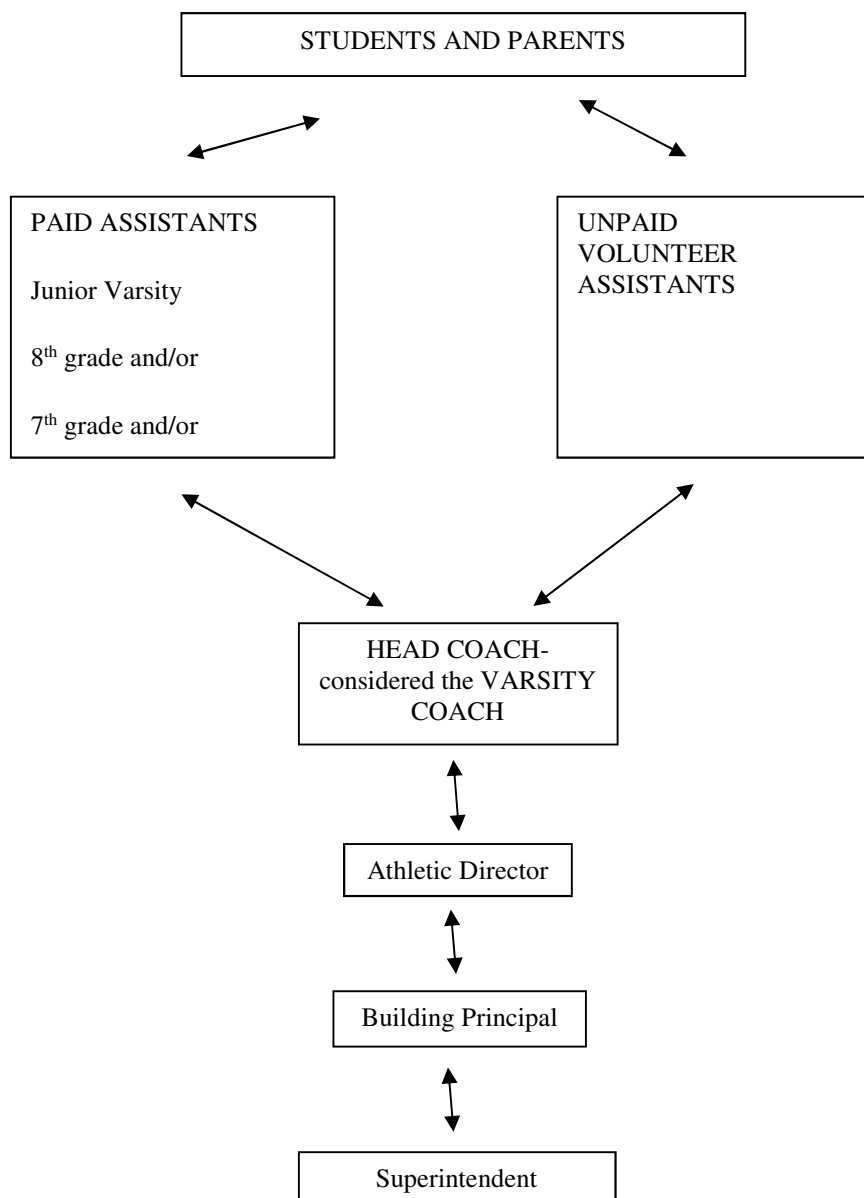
STUDENTS AND PARENTS

PAID ASSISTANTS

Junior Varsity

8$^{th}$ grade and/or

7$^{th}$ grade and/or

UNPAID VOLUNTEER ASSISTANTS

HEAD COACH- considered the VARSITY COACH

Athletic Director

Building Principal

Superintendent